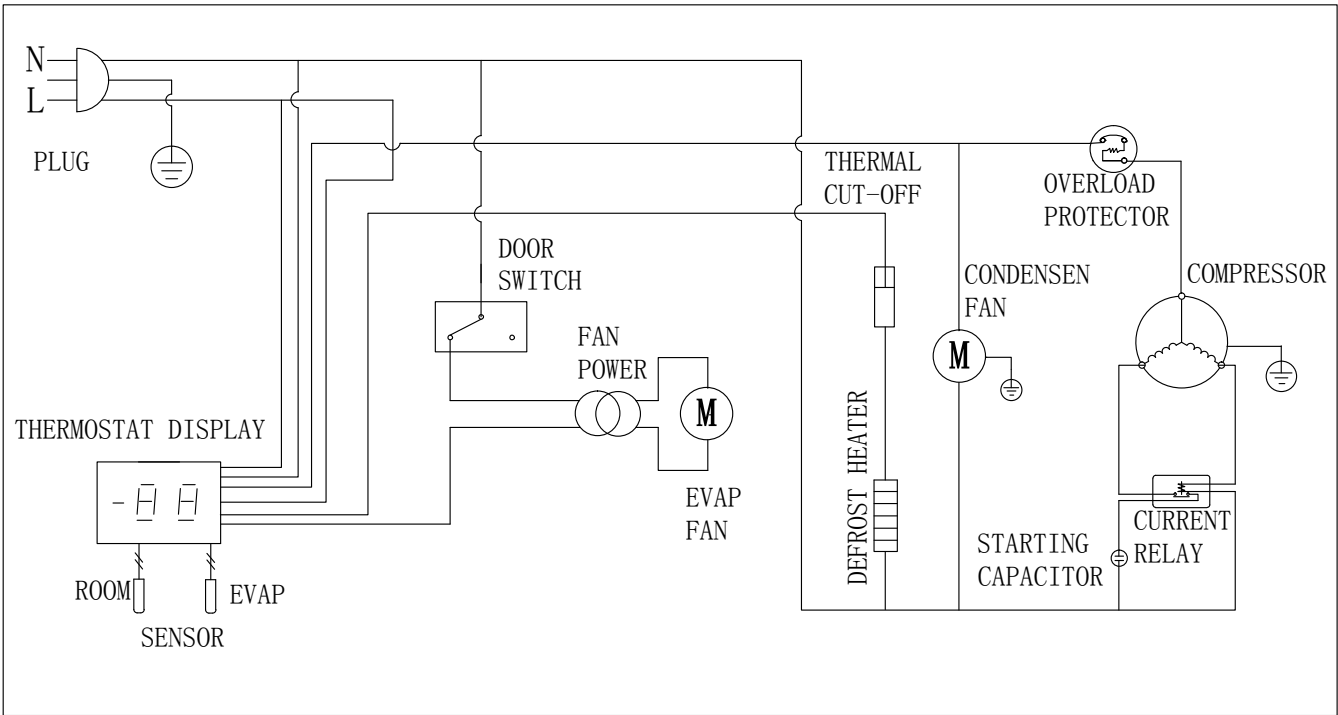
N
L
PLUG

THERMAL
CUT-OFF

OVERLOAD
PROTECTOR

DOOR
SWITCH

CONDENSEN
FAN

COMPRESSOR

M

FAN
POWER

M

THERMOSTAT DISPLAY

-88

DEFROST HEATER

EVAP
FAN

CURRENT
RELAY

STARTING
CAPACITOR

ROOM
EVAP
SENSOR